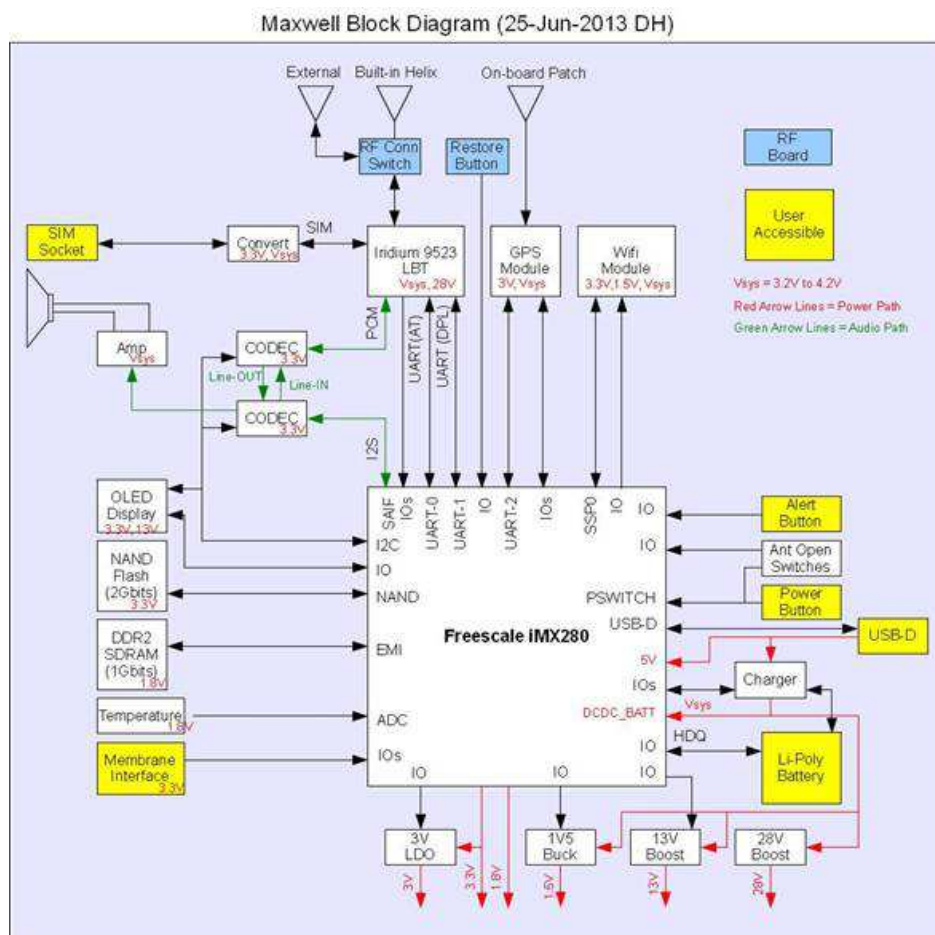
Maxwell Block Diagram (25-Jun-2013 DH)

External
Built-in Helix
On-board Patch
RF Conn Switch
Restore Button
RF Board
User Accessible
Vsys = 3.2V to 4.2V
Red Arrow Lines = Power Path
Green Arrow Lines = Audio Path

SIM Socket
Convert 3.3V, Vsys
SIM
Iridium 9523 LBT Vsys, 28V
GPS Module 3V, Vsys
Wifi Module 3.3V,1.5V, Vsys

Amp Vsys
CODEC 3.3V
PCM
Line-OUT
Line-IN
CODEC 3.3V
UART(AT)
UART (DPL)
I2S

OLED Display 3.3V,13V
NAND Flash (2Gbits) 3.3V
DDR2 SDRAM (1Gbits) 1.8V
Temperature 1.8V
Membrane Interface 3.3V

SAIF
IOs
UART-0
UART-1
IO
UART-2
IOs
SSP0
IO
I2C
IO
NAND
EMI
ADC
IOs
IO
IO
IO
Freescale iMX280
IO
IO
PSWITCH
USB-D
5V
IOs
DCDC_BATT
IO
HDQ

Alert Button
Ant Open Switches
Power Button
USB-D
Charger
Vsys
Li-Poly Battery

3V LDO
1V5 Buck
13V Boost
28V Boost
3V
3.3V
1.8V
1.5V
13V
28V